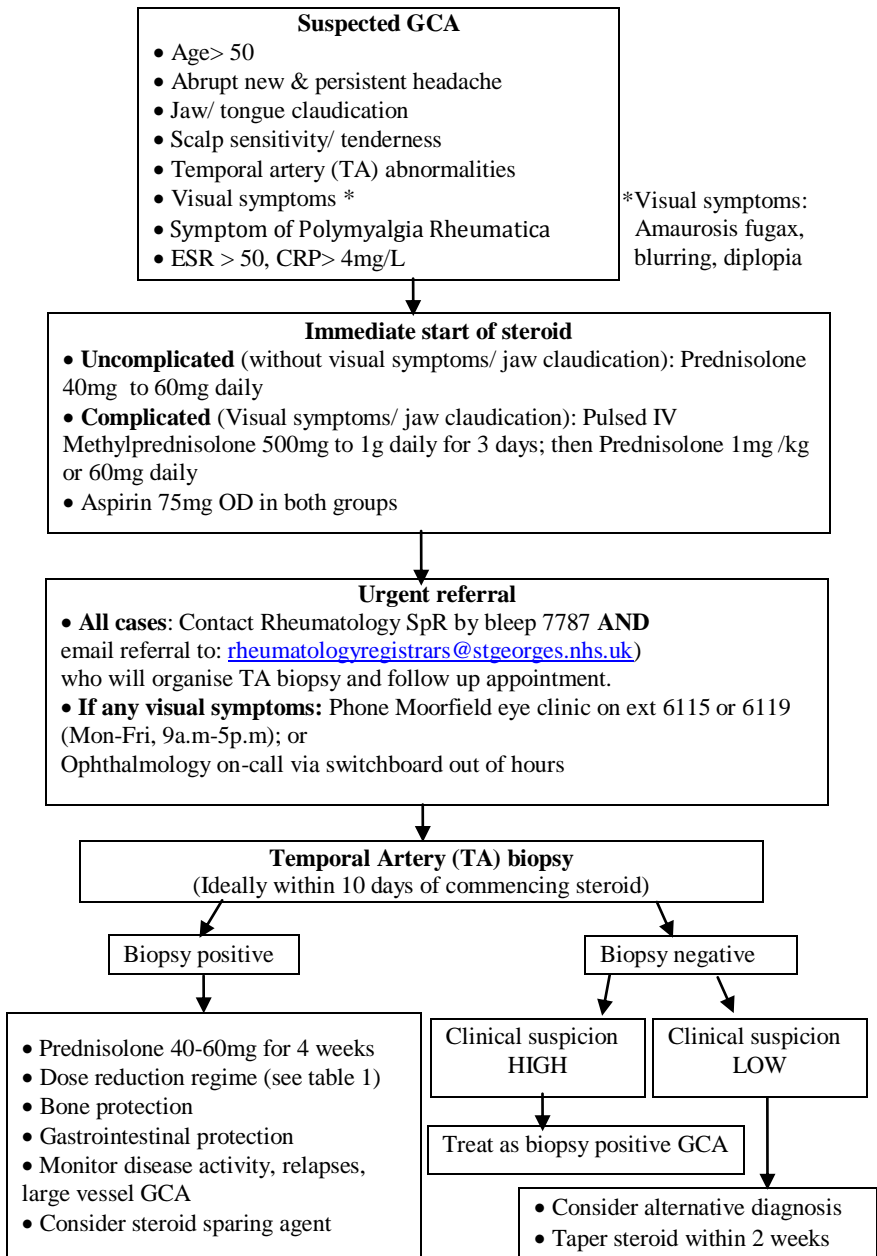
**Suspected GCA**

- Age> 50
- Abrupt new & persistent headache
- Jaw/ tongue claudication
- Scalp sensitivity/ tenderness
- Temporal artery (TA) abnormalities
- Visual symptoms *
- Symptom of Polymyalgia Rheumatica
- ESR > 50, CRP> 4mg/L

*Visual symptoms: Amaurosis fugax, blurring, diplopia

**Immediate start of steroid**

- **Uncomplicated** (without visual symptoms/ jaw claudication): Prednisolone 40mg to 60mg daily
- **Complicated** (Visual symptoms/ jaw claudication): Pulsed IV Methylprednisolone 500mg to 1g daily for 3 days; then Prednisolone 1mg /kg or 60mg daily
- Aspirin 75mg OD in both groups

**Urgent referral**

- **All cases**: Contact Rheumatology SpR by bleep 7787 **AND** email referral to: rheumatologyregistrars@stgeorges.nhs.uk) who will organise TA biopsy and follow up appointment.
- **If any visual symptoms:** Phone Moorfield eye clinic on ext 6115 or 6119 (Mon-Fri, 9a.m-5p.m); or Ophthalmology on-call via switchboard out of hours

**Temporal Artery (TA) biopsy**
(Ideally within 10 days of commencing steroid)

Biopsy positive

Biopsy negative

- Prednisolone 40-60mg for 4 weeks
- Dose reduction regime (see table 1)
- Bone protection
- Gastrointestinal protection
- Monitor disease activity, relapses, large vessel GCA
- Consider steroid sparing agent

Clinical suspicion HIGH

Clinical suspicion LOW

Treat as biopsy positive GCA

- Consider alternative diagnosis
- Taper steroid within 2 weeks